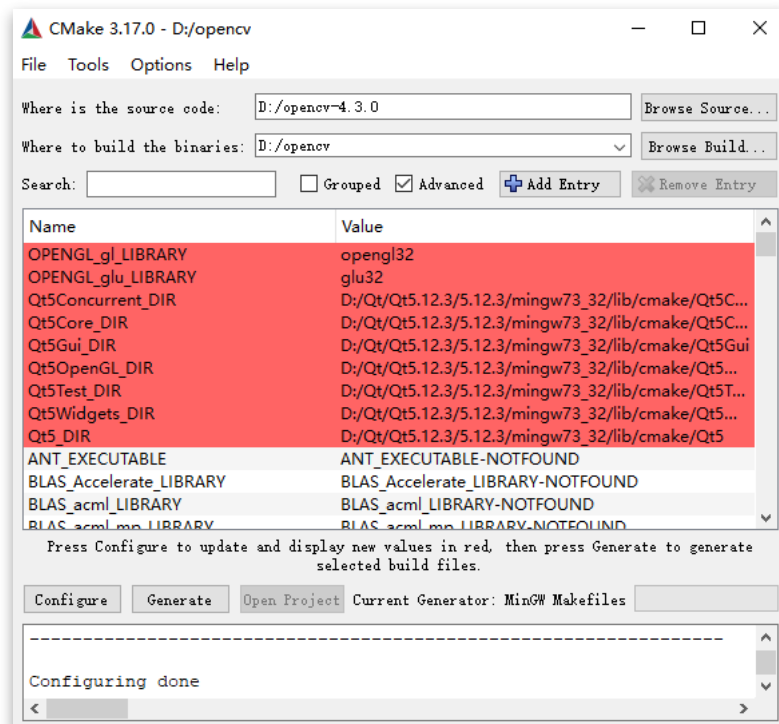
CMake 3.17.0 - D:/opencv

File Tools Options Help

Where is the source code: D:/opencv-4.3.0 Browse Source...

Where to build the binaries: D:/opencv Browse Build...

Search: Grouped Advanced Add Entry Remove Entry

| Name | Value |
|---|---|
| OPENGL_gl_LIBRARY | opengl32 |
| OPENGL_glu_LIBRARY | glu32 |
| Qt5Concurrent_DIR | D:/Qt/Qt5.12.3/5.12.3/mingw73_32/lib/cmake/Qt5C... |
| Qt5Core_DIR | D:/Qt/Qt5.12.3/5.12.3/mingw73_32/lib/cmake/Qt5C... |
| Qt5Gui_DIR | D:/Qt/Qt5.12.3/5.12.3/mingw73_32/lib/cmake/Qt5Gui |
| Qt5OpenGL_DIR | D:/Qt/Qt5.12.3/5.12.3/mingw73_32/lib/cmake/Qt5... |
| Qt5Test_DIR | D:/Qt/Qt5.12.3/5.12.3/mingw73_32/lib/cmake/Qt5T... |
| Qt5Widgets_DIR | D:/Qt/Qt5.12.3/5.12.3/mingw73_32/lib/cmake/Qt5... |
| Qt5_DIR | D:/Qt/Qt5.12.3/5.12.3/mingw73_32/lib/cmake/Qt5 |
| ANT_EXECUTABLE | ANT_EXECUTABLE-NOTFOUND |
| BLAS_Accelerate_LIBRARY | BLAS_Accelerate_LIBRARY-NOTFOUND |
| BLAS_acml_LIBRARY | BLAS_acml_LIBRARY-NOTFOUND |
| BLAS_acml_mp_LIBRARY | BLAS_acml_mp_LIBRARY-NOTFOUND |

Press Configure to update and display new values in red, then press Generate to generate selected build files.

Configure Generate Open Project Current Generator: MinGW Makefiles

------------------------------------------------------------

Configuring done